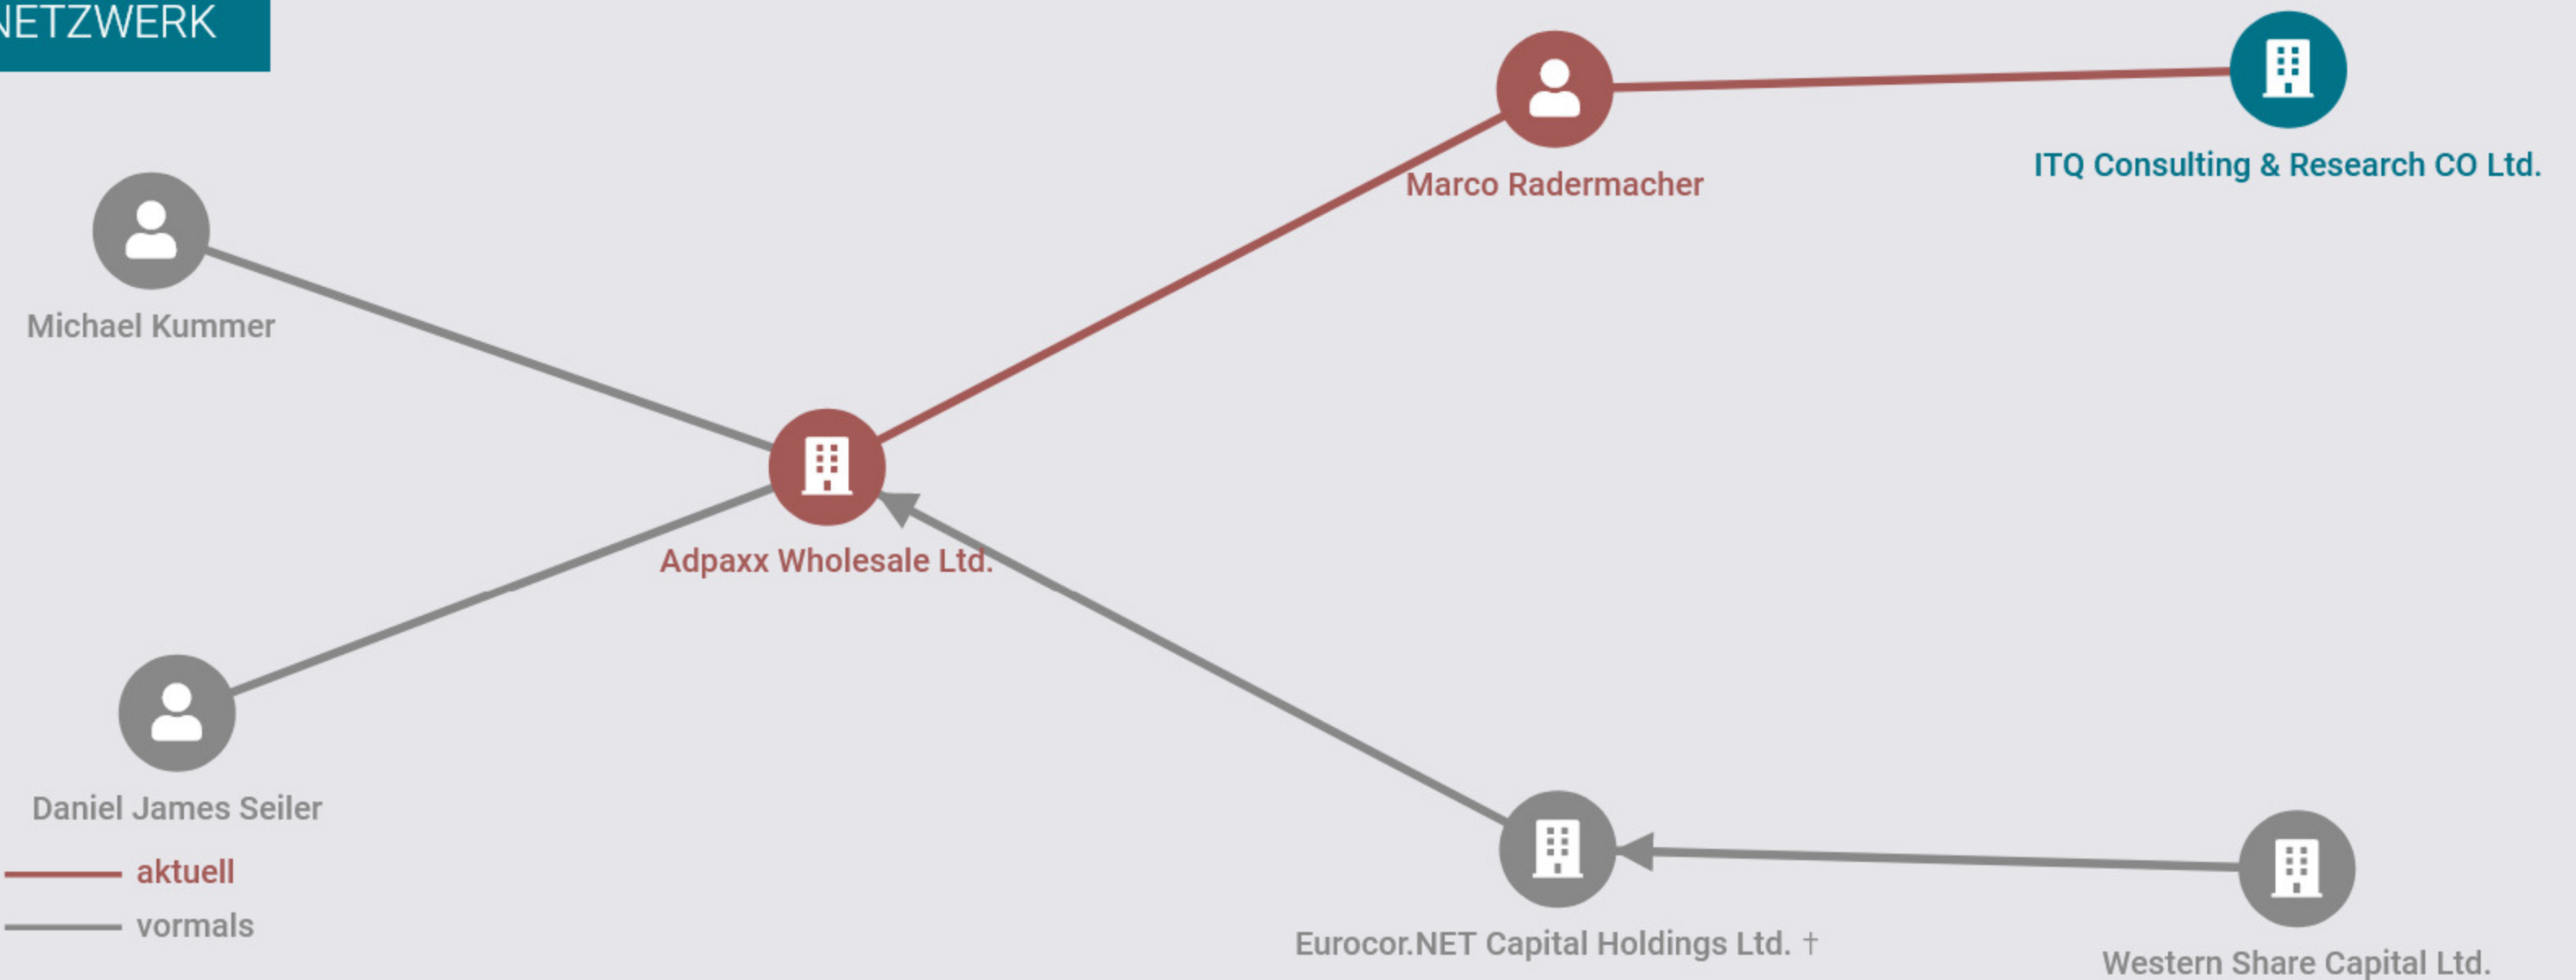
NETZWERK

Marco Radermacher

ITQ Consulting & Research CO Ltd.

Michael Kummer

Adpaxx Wholesale Ltd.

Daniel James Seiler

aktuell

vormals

Eurocor.NET Capital Holdings Ltd. †

Western Share Capital Ltd.